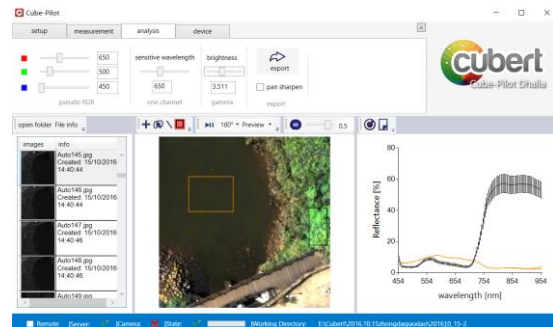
Cube-Pilot

setup | measurement | analysis | device

650
500
450
pseudo RGB

sensitive wavelength
650
one channel

brightness
3.511
gamma

export
pan sharpen
export

cubert
Cube-Pilot Ultralite

open folder | File info

images | info

Auto145.jpg
Created: 15/10/2016
14:40:44

Auto146.jpg
Created: 15/10/2016
14:40:44

Auto147.jpg
Created: 15/10/2016
14:40:46

Auto148.jpg
Created: 15/10/2016
14:40:46

Auto149.jpg

180° Preview
0.5

80
60
40
20
0
Reflectance [%]
454 | 554 | 654 | 754 | 854 | 954
wavelength [nm]

Remote | Server: | Camera: | State: | Working Directory: E:\Cubert\2016.10.15zhongdaqiaodan\2016.10_15-2